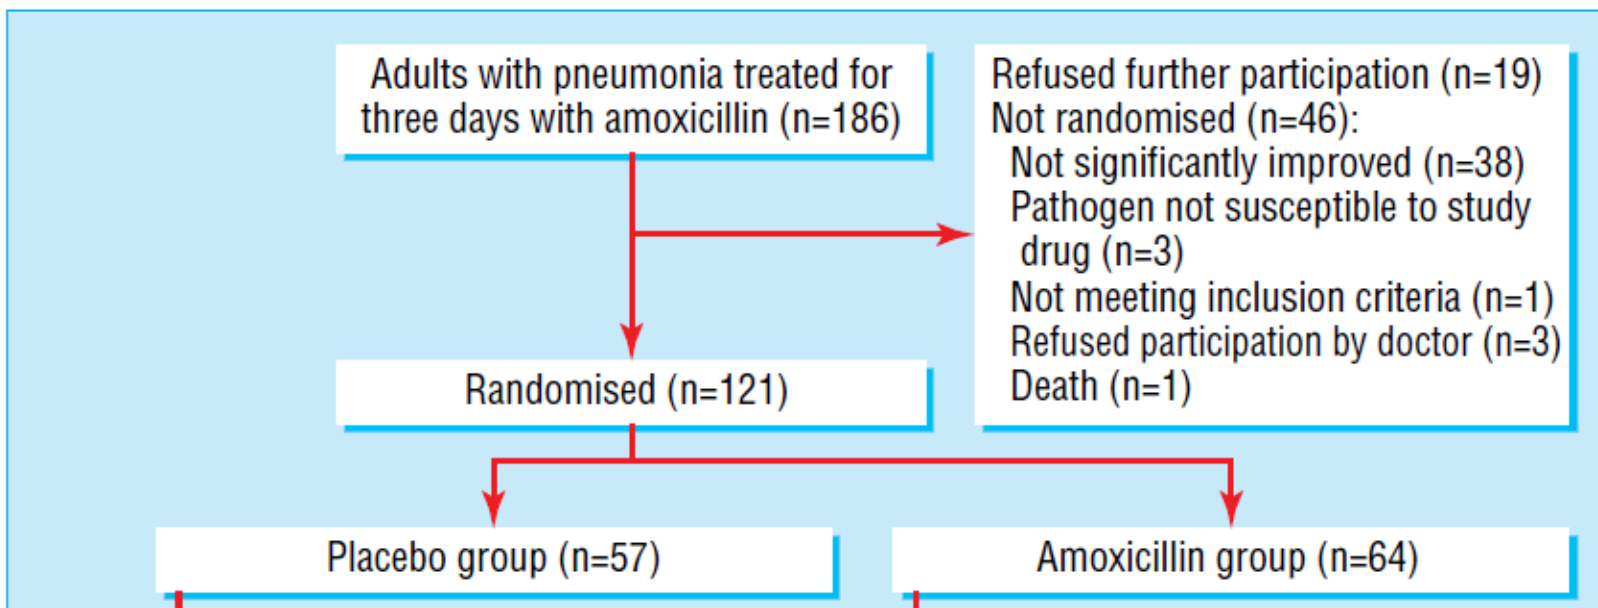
Adults with pneumonia treated for three days with amoxicillin (n=186)

Refused further participation (n=19)
Not randomised (n=46):
Not significantly improved (n=38)
Pathogen not susceptible to study drug (n=3)
Not meeting inclusion criteria (n=1)
Refused participation by doctor (n=3)
Death (n=1)

Randomised (n=121)

Placebo group (n=57)

Amoxicillin group (n=64)